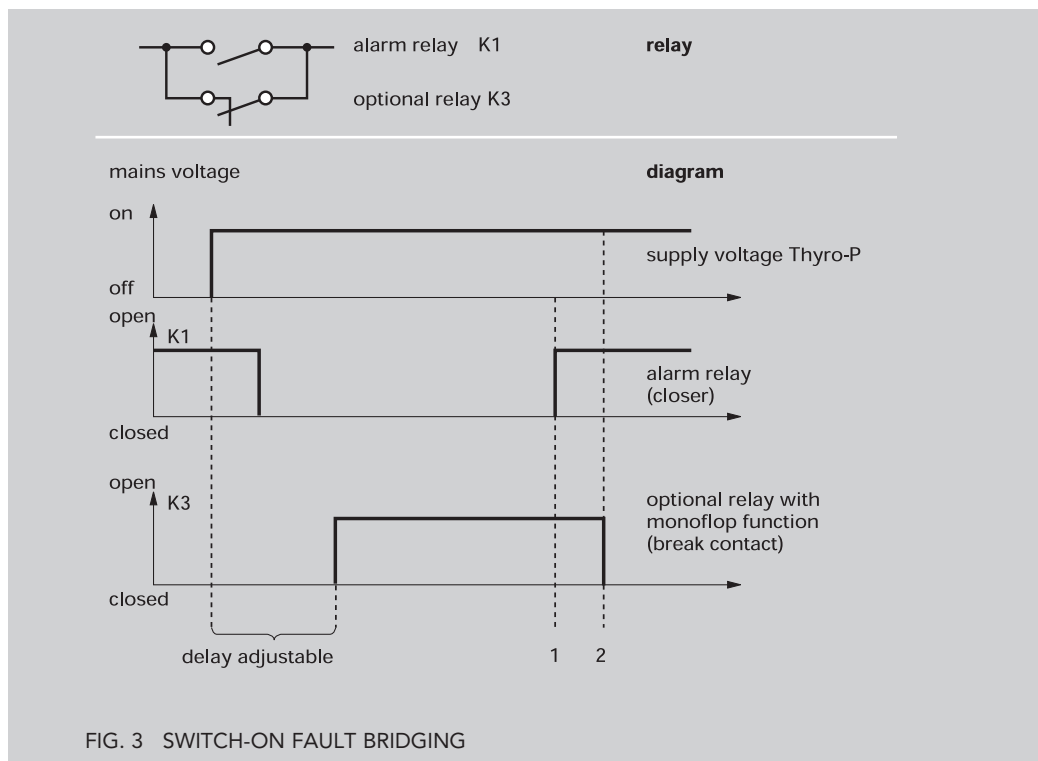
alarm relay K1

optional relay K3

relay

mains voltage

diagram

on

off

supply voltage Thyro-P

open

K1

alarm relay (closer)

closed

open

K3

optional relay with monoflop function (break contact)

closed

delay adjustable

1

2

FIG. 3 SWITCH-ON FAULT BRIDGING